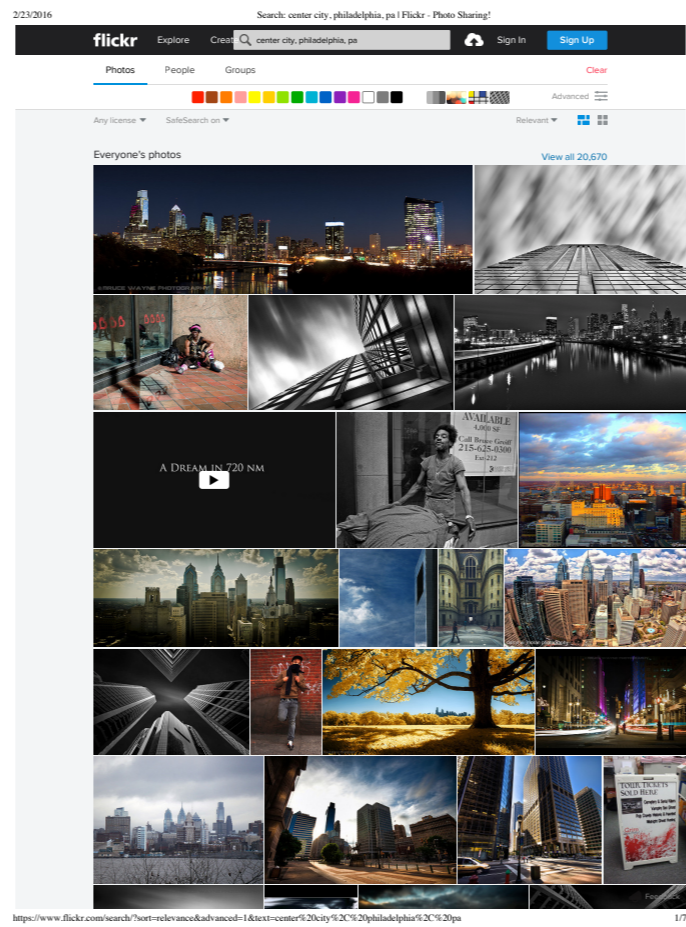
2/23/2016 Search: center city, philadelphia, pa | Flickr - Photo Sharing!

flickr Explore Creat center city, philadelphia, pa Sign In Sign Up

Photos People Groups Clear

Advanced

Any license SafeSearch on Relevant

Everyone's photos View all 20,670

©BRUCE WAYNE PHOTOGRAPHY

A DREAM IN 720 NM

AVAILABLE 4,000 SF Call Bruce Greiff 215-625-0300 Ext.212

TOUR TICKETS SOLD HERE

Feedback

https://www.flickr.com/search/?sort=relevance&advanced=1&text=center%20city%2C%20philadelphia%2C%20pa 1/7